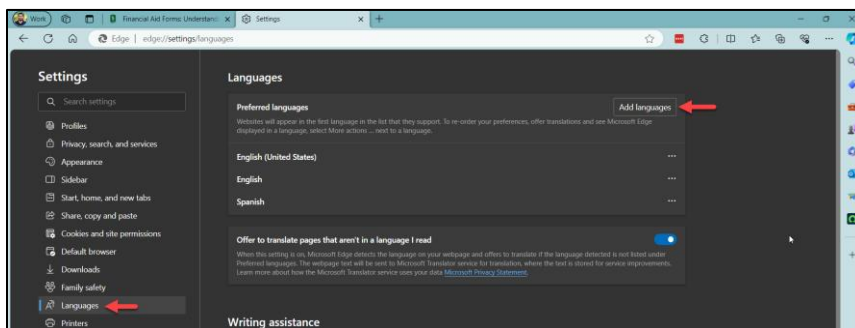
Work

Financial Aid Forms: Understand

Settings

Edge | edge://settings/languages

Settings

Search settings

Profiles

Privacy, search, and services

Appearance

Sidebar

Start, home, and new tabs

Share, copy and paste

Cookies and site permissions

Default browser

Downloads

Family safety

Languages

Printers

Languages

Preferred languages

Add languages

Websites will appear in the first language in the list that they support. To re-order your preferences, offer translations and see Microsoft Edge displayed in a language, select More actions ... next to a language.

English (United States)

English

Spanish

Offer to translate pages that aren't in a language I read

When this setting is on, Microsoft Edge detects the language on your webpage and offers to translate if the language detected is not listed under Preferred languages. The webpage text will be sent to Microsoft Translator service for translation, where the text is stored for service improvements. Learn more about how the Microsoft Translator service uses your data Microsoft Privacy Statement.

Writing assistance